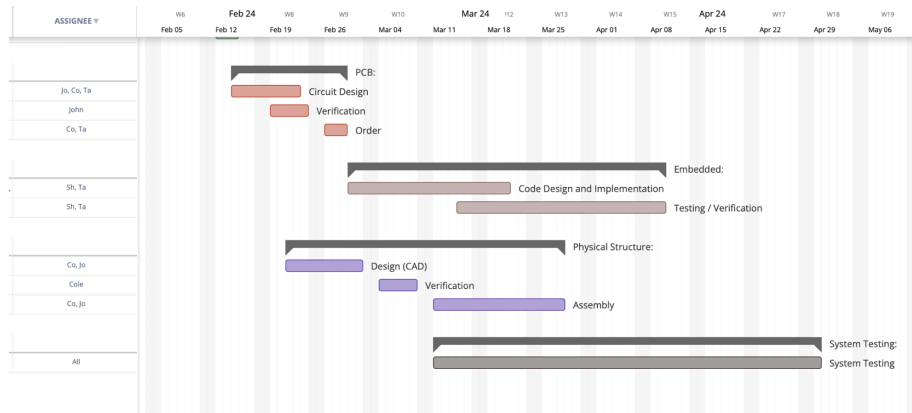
ASSIGNEE ▾

W6 Feb 24 W8 W9 W10 Mar 24 W12 W13 W14 W15 Apr 24 W17 W18 W19

Feb 05 Feb 12 Feb 19 Feb 26 Mar 04 Mar 11 Mar 18 Mar 25 Apr 01 Apr 08 Apr 15 Apr 22 Apr 29 May 06

PCB:

| ASSIGNEE | Task |
|---|---|
| Jo, Co, Ta | Circuit Design |
| John | Verification |
| Co, Ta | Order |

Embedded:

| ASSIGNEE | Task |
|---|---|
| Sh, Ta | Code Design and Implementation |
| Sh, Ta | Testing / Verification |

Physical Structure:

| ASSIGNEE | Task |
|---|---|
| Co, Jo | Design (CAD) |
| Cole | Verification |
| Co, Jo | Assembly |

System Testing:

| ASSIGNEE | Task |
|---|---|
| All | System Testing |